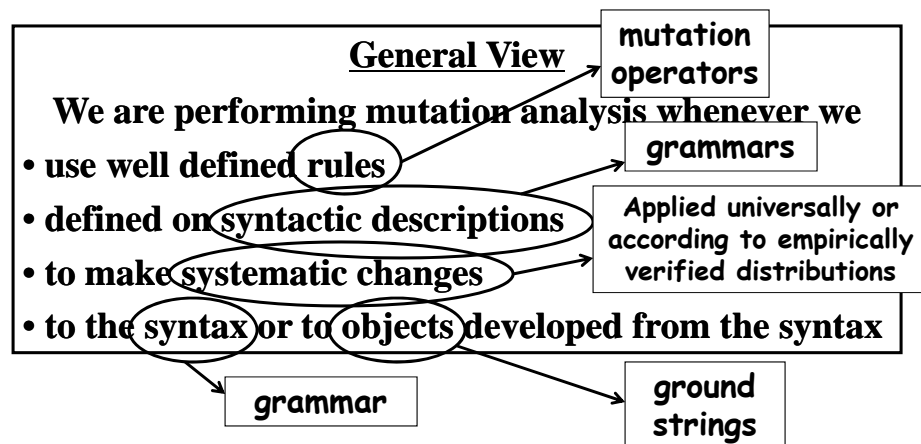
General View

mutation operators

We are performing mutation analysis whenever we

grammars

• use well defined rules

• defined on syntactic descriptions

Applied universally or according to empirically verified distributions

• to make systematic changes

• to the syntax or to objects developed from the syntax

grammar

ground strings